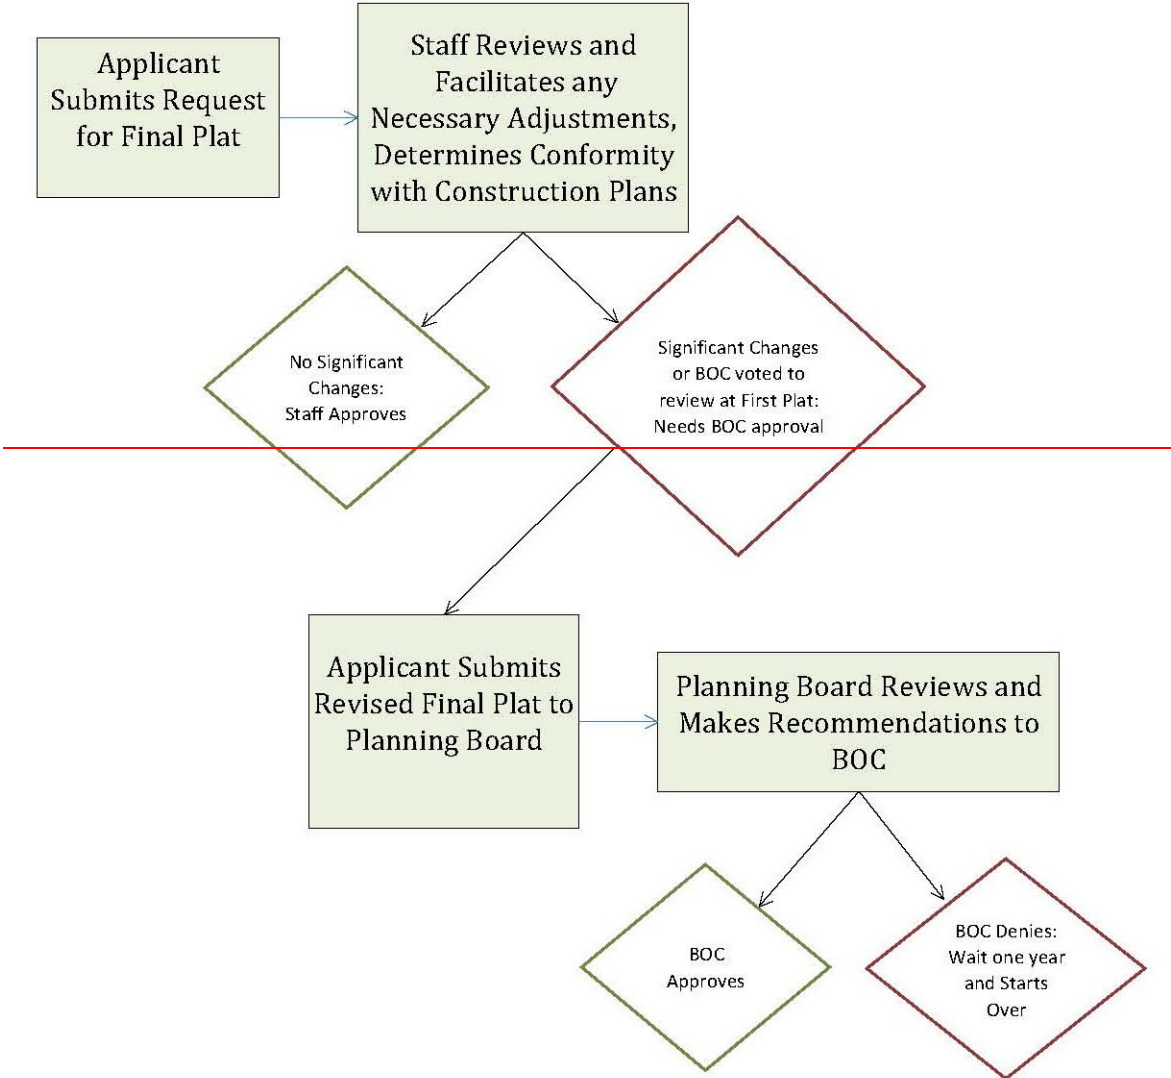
Applicant Submits Request for Final Plat

Staff Reviews and Facilitates any Necessary Adjustments, Determines Conformity with Construction Plans

No Significant Changes: Staff Approves

Significant Changes or BOC voted to review at First Plat: Needs BOC approval

Applicant Submits Revised Final Plat to Planning Board

Planning Board Reviews and Makes Recommendations to BOC

BOC Approves

BOC Denies: Wait one year and Starts Over